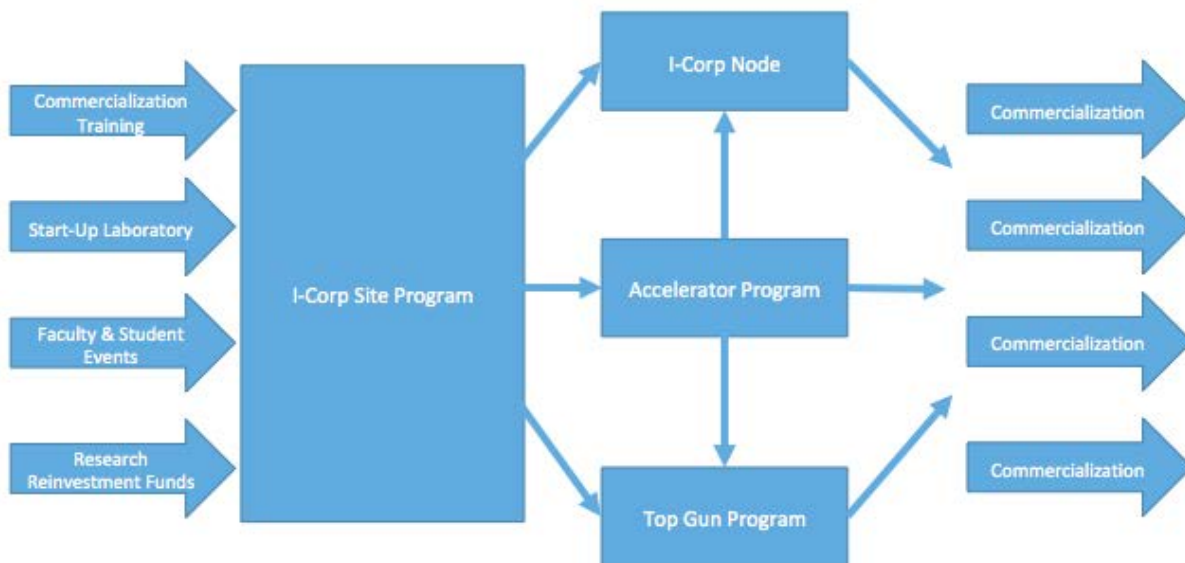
Commercialization Training

Start-Up Laboratory

Faculty & Student Events

Research Reinvestment Funds

I-Corp Site Program

I-Corp Node

Accelerator Program

Top Gun Program

Commercialization

Commercialization

Commercialization

Commercialization